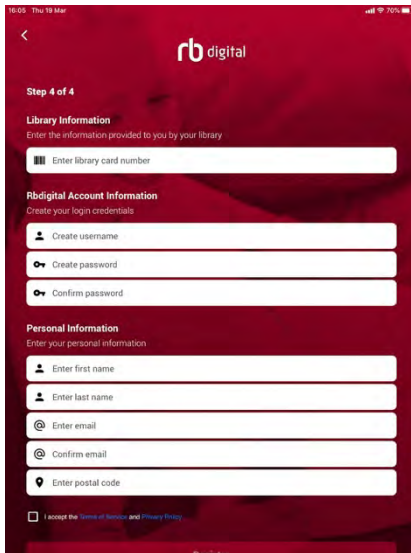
16:05 Thu 19 Mar
70%

<

rb digital

Step 4 of 4

Library Information
Enter the information provided to you by your library

Enter library card number

Rbdigital Account Information
Create your login credentials

Create username

Create password

Confirm password

Personal Information
Enter your personal information

Enter first name

Enter last name

Enter email

Confirm email

Enter postal code

I accept the Terms of Service and Privacy Policy

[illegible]